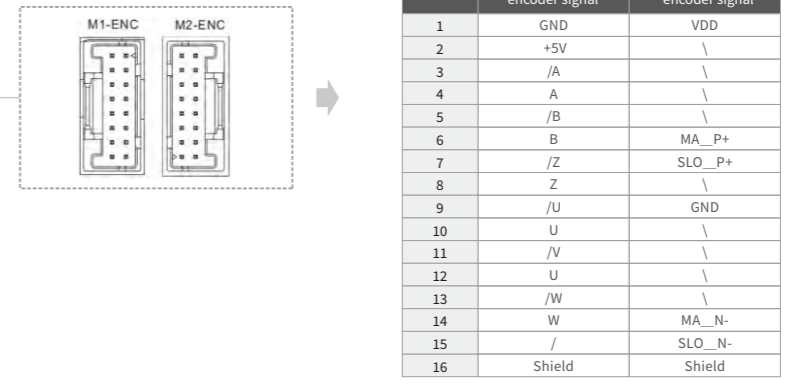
M1-ENC M2-ENC

|  | encoder signal | encoder signal |
|---|---|---|
| 1 | GND | VDD |
| 2 | +5V | \ |
| 3 | /A | \ |
| 4 | A | \ |
| 5 | /B | \ |
| 6 | B | MA__P+ |
| 7 | /Z | SLO__P+ |
| 8 | Z | \ |
| 9 | /U | GND |
| 10 | U | \ |
| 11 | /V | \ |
| 12 | U | \ |
| 13 | /W | \ |
| 14 | W | MA__N- |
| 15 | / | SLO__N- |
| 16 | Shield | Shield |